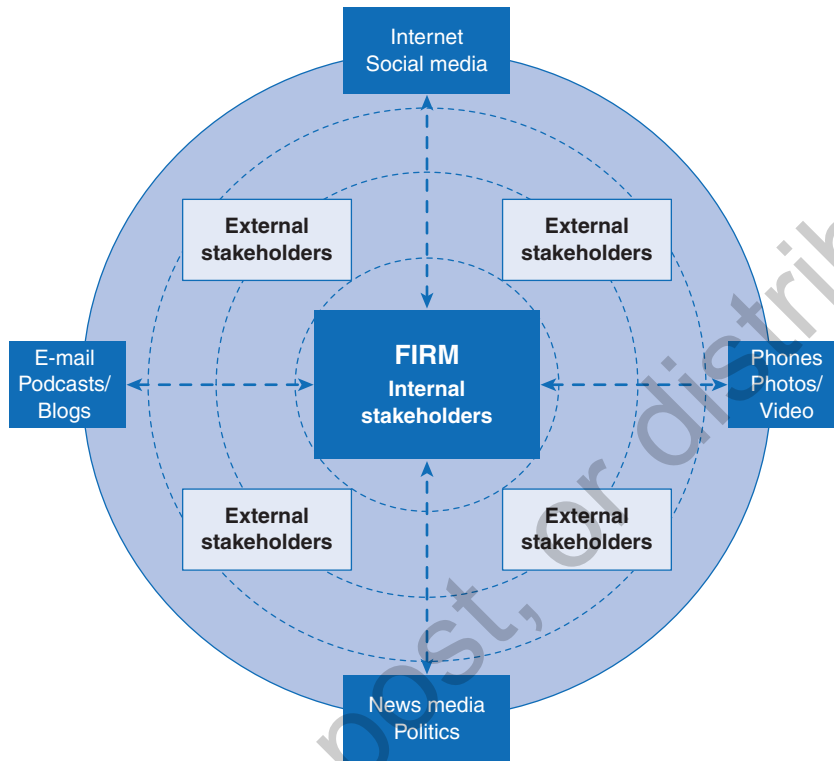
Internet
Social media

External stakeholders

External stakeholders

E-mail
Podcasts/
Blogs

FIRM
Internal stakeholders

Phones
Photos/
Video

External stakeholders

External stakeholders

News media
Politics

post, or distrib